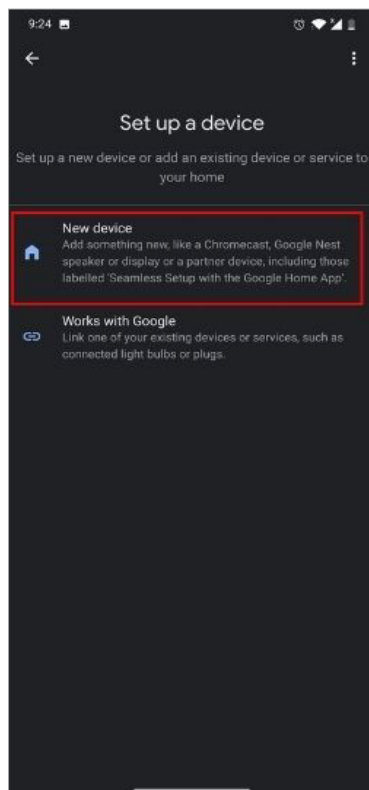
9:24

Set up a device

Set up a new device or add an existing device or service to your home

New device
Add something new, like a Chromecast, Google Nest speaker or display or a partner device, including those labelled 'Seamless Setup with the Google Home App'.

Works with Google
Link one of your existing devices or services, such as connected light bulbs or plugs.